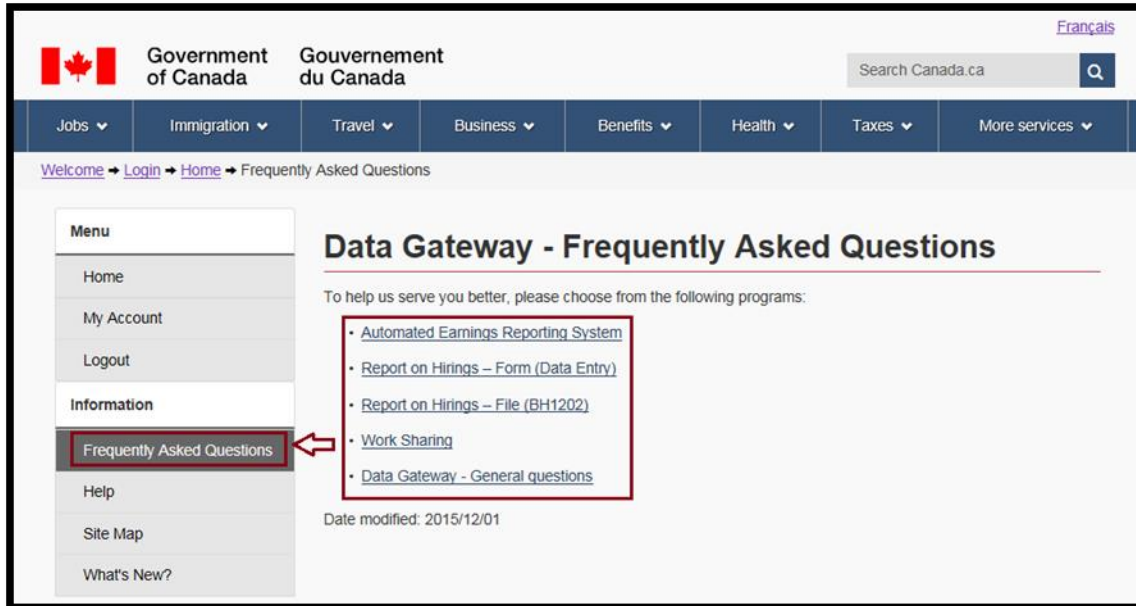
Français

Government of Canada Gouvernement du Canada

Search Canada.ca

Jobs Immigration Travel Business Benefits Health Taxes More services

Welcome → Login → Home → Frequently Asked Questions

Menu

Home

My Account

Logout

Information

Frequently Asked Questions

Help

Site Map

What's New?

Data Gateway - Frequently Asked Questions

To help us serve you better, please choose from the following programs:

- Automated Earnings Reporting System
- Report on Hirings – Form (Data Entry)
- Report on Hirings – File (BH1202)
- Work Sharing
- Data Gateway - General questions

Date modified: 2015/12/01